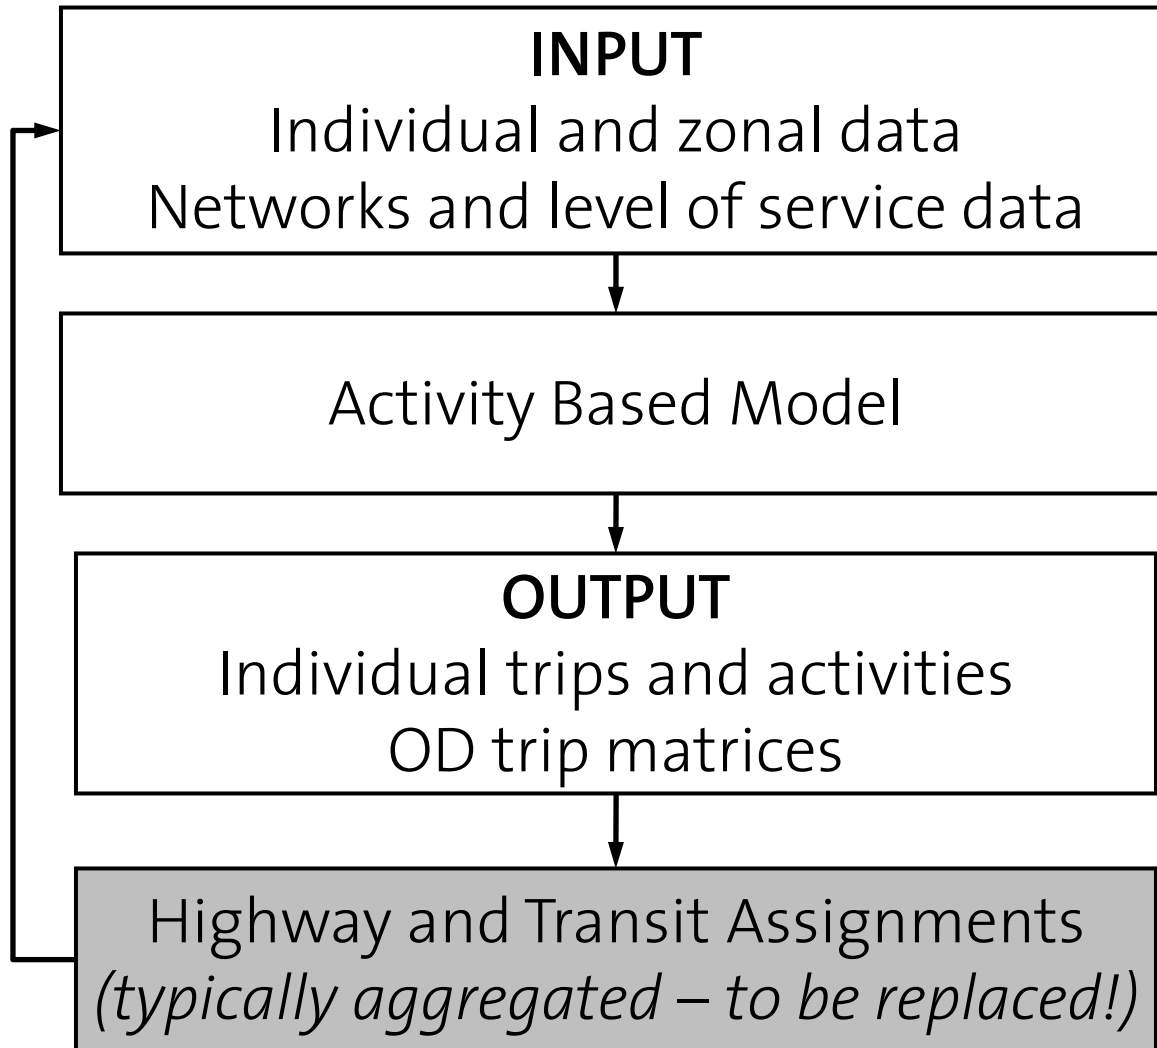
INPUT
Individual and zonal data
Networks and level of service data

Activity Based Model

OUTPUT
Individual trips and activities
OD trip matrices

Highway and Transit Assignments
(typically aggregated – to be replaced!)